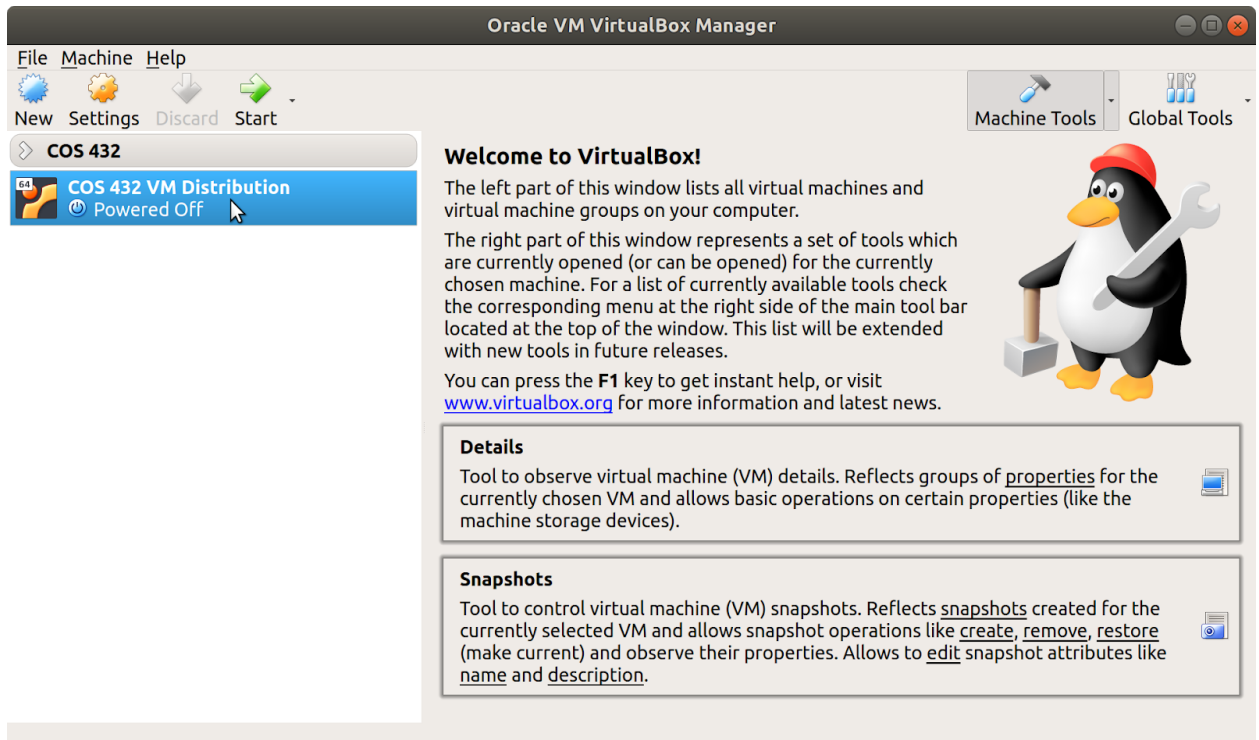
Oracle VM VirtualBox Manager

File Machine Help

New Settings Discard Start

Machine Tools Global Tools

COS 432

64

COS 432 VM Distribution
Powered Off

Welcome to VirtualBox!

The left part of this window lists all virtual machines and virtual machine groups on your computer.

The right part of this window represents a set of tools which are currently opened (or can be opened) for the currently chosen machine. For a list of currently available tools check the corresponding menu at the right side of the main tool bar located at the top of the window. This list will be extended with new tools in future releases.

You can press the **F1** key to get instant help, or visit www.virtualbox.org for more information and latest news.

**Details**

Tool to observe virtual machine (VM) details. Reflects groups of properties for the currently chosen VM and allows basic operations on certain properties (like the machine storage devices).

**Snapshots**

Tool to control virtual machine (VM) snapshots. Reflects snapshots created for the currently selected VM and allows snapshot operations like create, remove, restore (make current) and observe their properties. Allows to edit snapshot attributes like name and description.